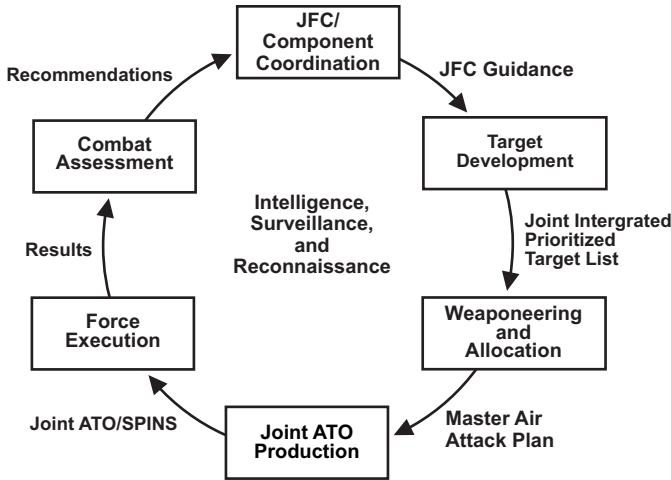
JFC/
Component
Coordination

JFC Guidance

Target
Development

Joint Intergrated
Prioritized
Target List

Weaponeering
and
Allocation

Master Air
Attack Plan

Joint ATO
Production

Joint ATO/SPINS

Force
Execution

Results

Combat
Assessment

Recommendations

Intelligence,
Surveillance,
and
Reconnaissance